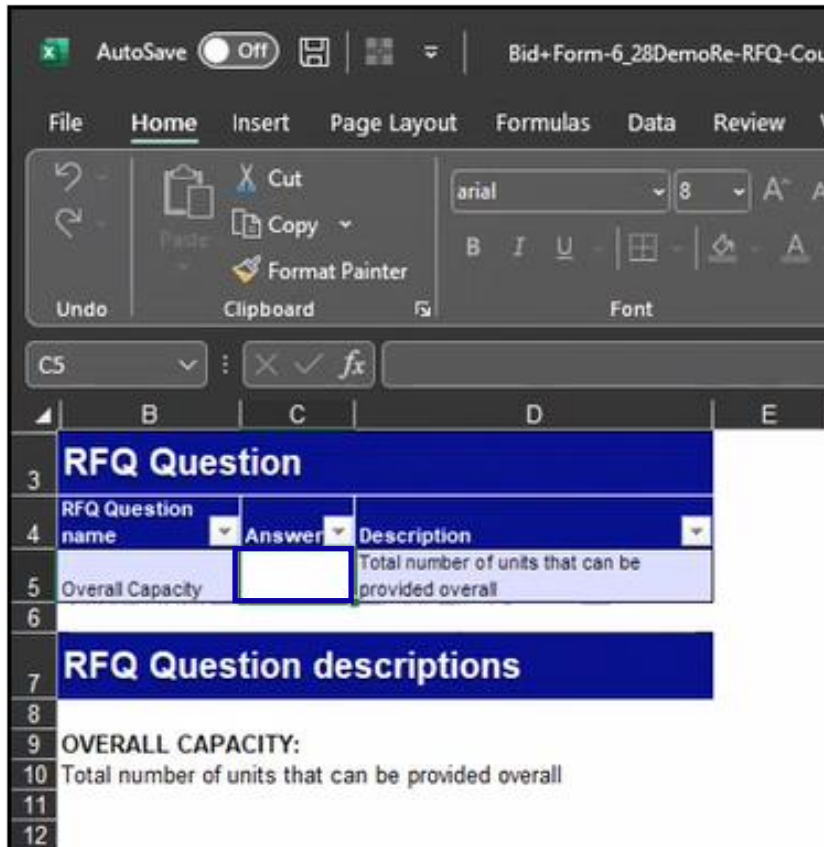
AutoSave Off Bid+Form-6_28DemoRe-RFQ-Cou

File Home Insert Page Layout Formulas Data Review

Cut
Copy
Format Painter
Paste
Undo Clipboard

arial 8
B I U
Font

C5

|  | B | C | D | E |
|---|---|---|---|---|
| 3 | RFQ Question | | | |
| 4 | RFQ Question name | Answer | Description | |
| 5 | Overall Capacity | | Total number of units that can be provided overall | |
| 6 | | | | |
| 7 | RFQ Question descriptions | | | |
| 8 | | | | |
| 9 | OVERALL CAPACITY: | | | |
| 10 | Total number of units that can be provided overall | | | |
| 11 | | | | |
| 12 | | | | |